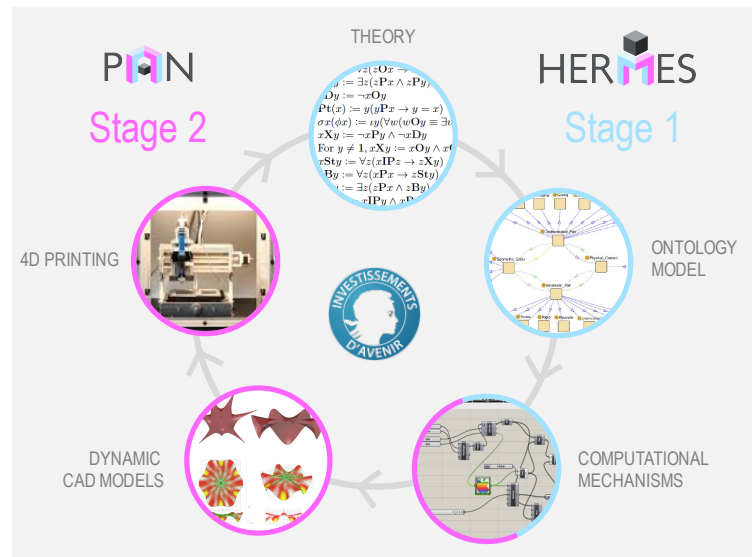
THEORY

PAN

HERMES

Stage 2

Stage 1

$\forall z(zOx \to$
$y := \exists z(zPx \wedge zPy)$
$Dy := \neg xOy$
$Pt(x) := y(yPx \to y = x)$
$\sigma x(\phi x) := \iota y(\forall w(wOy \equiv \exists$
$xXy := \neg xPy \wedge \neg xDy$
For $y \neq 1$, $xXy := xOy \wedge x$
$xSty := \forall z(xIPz \to zXy)$
$By := \forall z(xPx \to zSty)$
$:= \exists z(zPy \wedge zBy)$
$xIPy \wedge xP$

4D PRINTING

ONTOLOGY MODEL

INVESTISSEMENTS D'AVENIR

DYNAMIC CAD MODELS

COMPUTATIONAL MECHANISMS